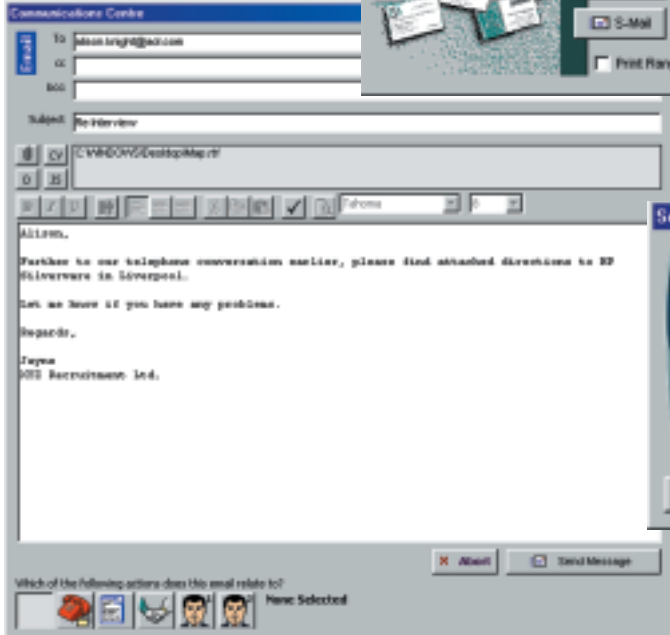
Communications Centre

E-mail

To alison.bright@aol.com

cc

bcc

Subject Re:Interview

C:\WINDOWS\Desktop\Map.rtf

S-Mail

Print Ran

Tahoma

8

Alison,

Further to our telephone conversation earlier, please find attached directions to RP Silverware in Liverpool.

Let me know if you have any problems.

Regards,

Jayne
DSS Recruitment Ltd.

Abort

Send Message

Which of the following actions does this email relate to?

None Selected

Se